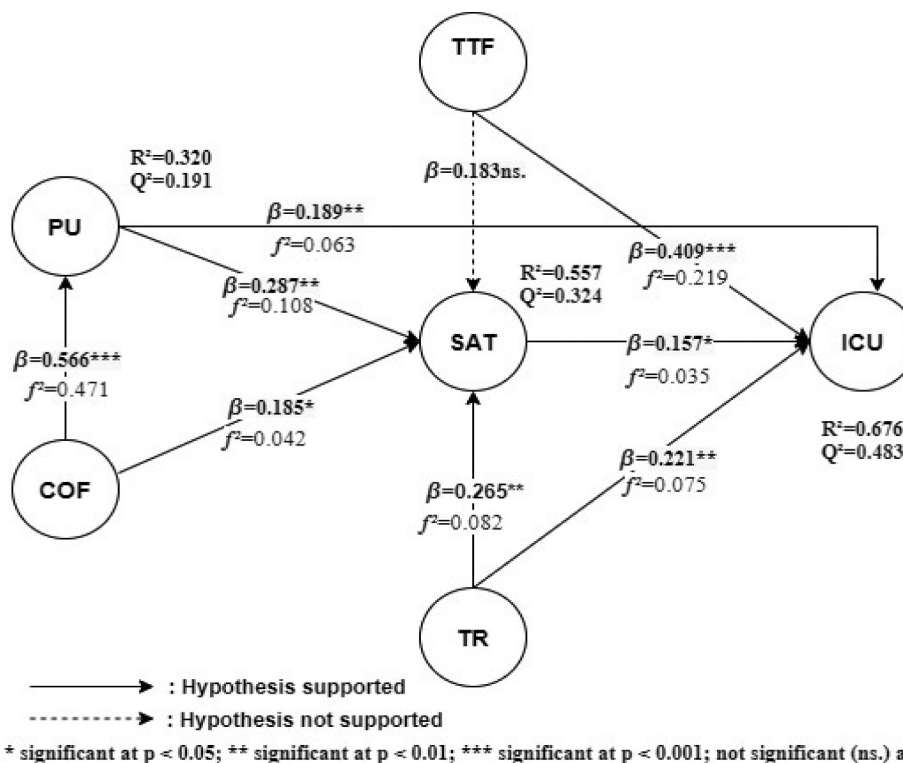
TTF

$R^2$=0.320
$Q^2$=0.191

$\beta$=0.183ns.

PU

$\beta$=0.189**
$f^2$=0.063

$\beta$=0.409***
$f^2$=0.219

$\beta$=0.287**
$f^2$=0.108

$R^2$=0.557
$Q^2$=0.324

SAT

$\beta$=0.157*
$f^2$=0.035

ICU

$\beta$=0.566***
$f^2$=0.471

$\beta$=0.185*
$f^2$=0.042

$R^2$=0.676
$Q^2$=0.483

COF

$\beta$=0.221**
$f^2$=0.075

$\beta$=0.265**
$f^2$=0.082

TR

: Hypothesis supported
: Hypothesis not supported

* significant at p < 0.05; ** significant at p < 0.01; *** significant at p < 0.001; not significant (ns.) a